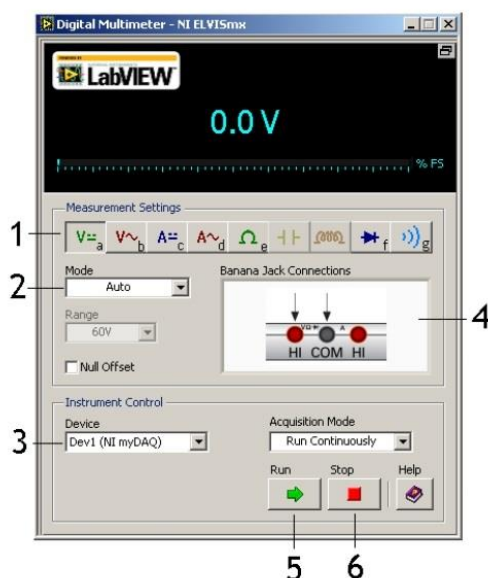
Digital Multimeter - NI ELVISmx

LabVIEW

0.0 V

% FS

Measurement Settings

1

V= a V~ b A= c A~ d Ω e f g

2

Mode

Auto

Range

60V

Null Offset

Banana Jack Connections

VΩ A

HI COM HI

4

Instrument Control

3

Device

Dev1 (NI myDAQ)

Acquisition Mode

Run Continuously

Run

Stop

Help

5

6